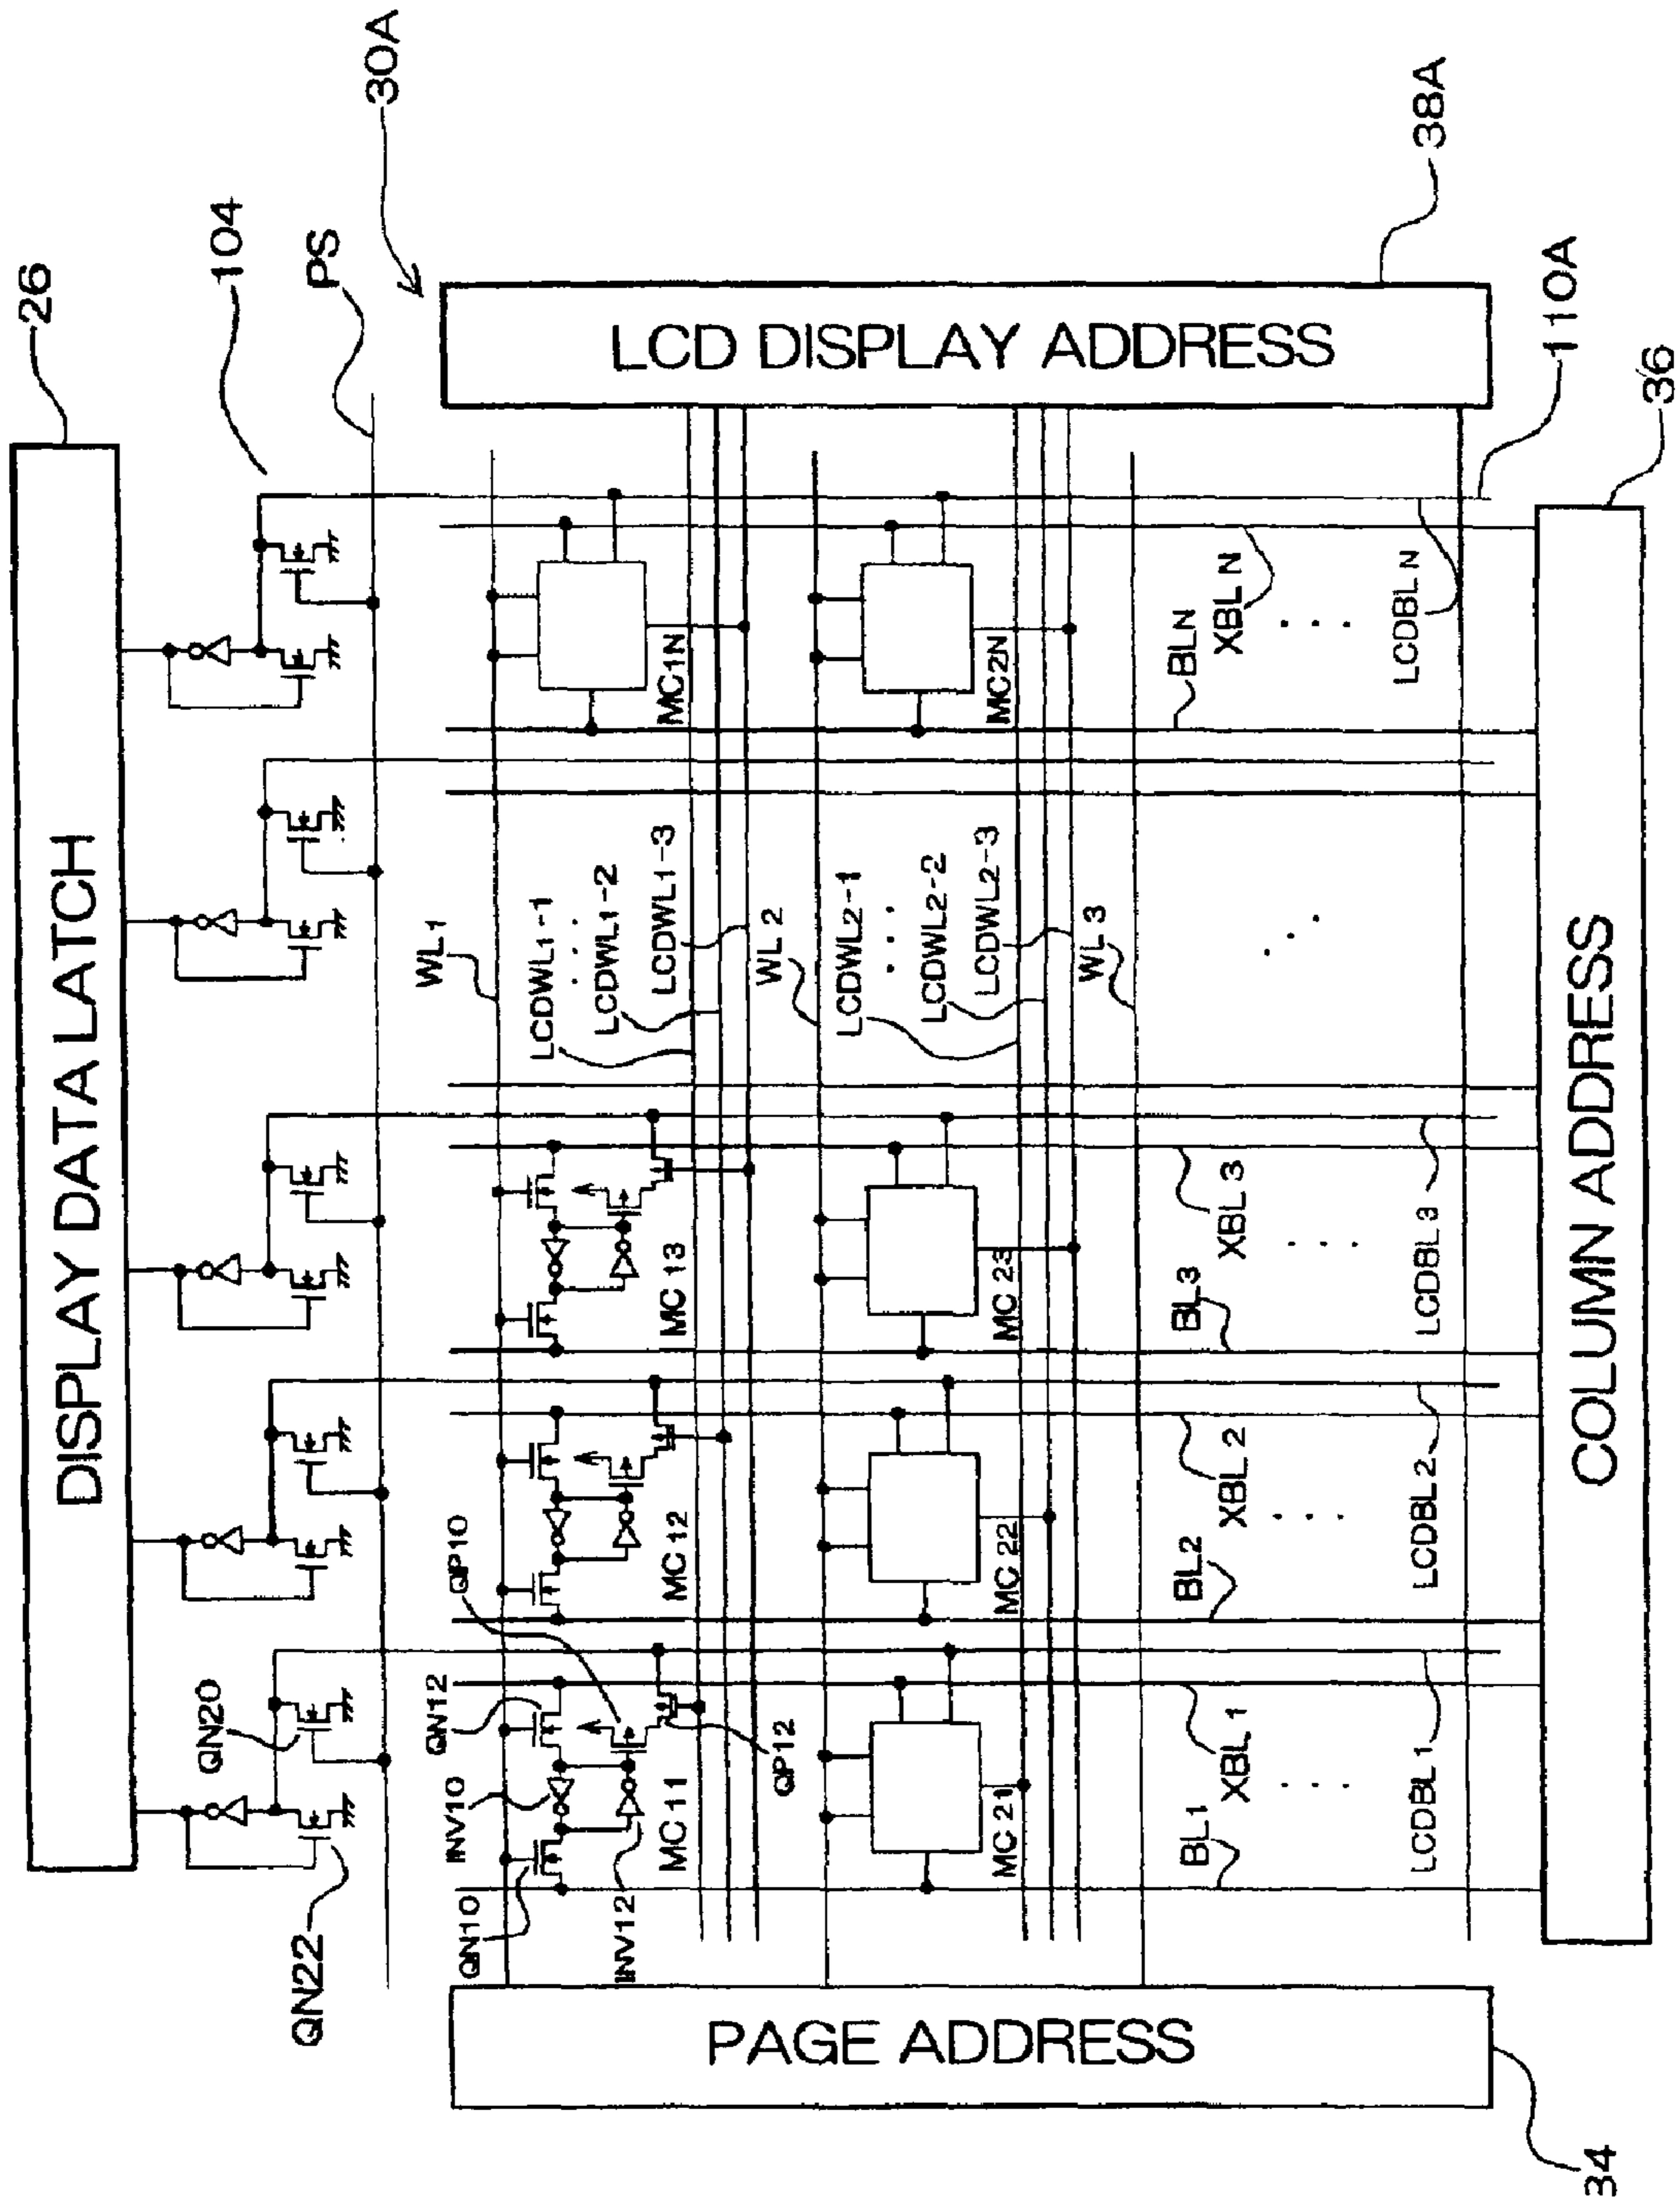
26
104
PS
30A
38A
LCD DISPLAY ADDRESS
110A
36
DISPLAY DATA LATCH
COLUMN ADDRESS
PAGE ADDRESS
34
MC1N
MC2N
BLN
XBL N
LCDBL N
WL1
LCDWL1 -1
LCDWL1 -2
LCDWL1 -3
WL 2
LCDWL2 -1
LCDWL2 -2
LCDWL2 -3
WL 3
MC 13
MC 23
BL3
XBL 3
LCDBL 3
MC 12
MC 22
BL2
XBL 2
LCDBL 2
QP10
QN12
QN20
QP12
INV10
MC 11
MC 21
BL1
XBL 1
LCDBL 1
INV12
QN10
QN22